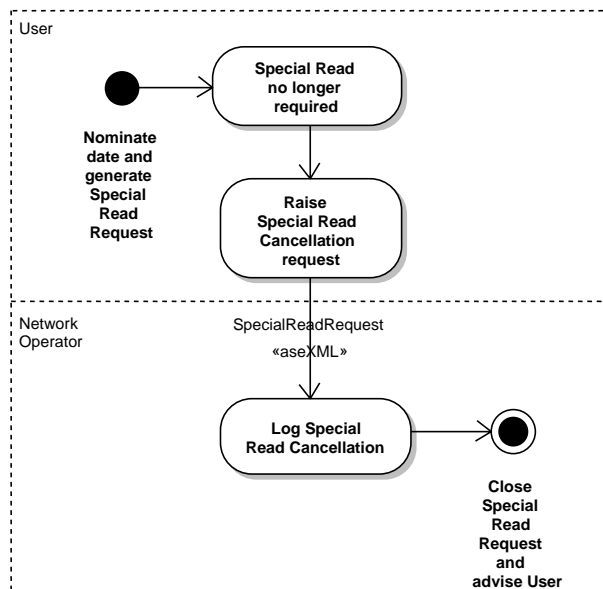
User

Special Read no longer required

Nominate date and generate Special Read Request

Raise Special Read Cancellation request

Network Operator

SpecialReadRequest

«aseXML»

Log Special Read Cancellation

Close Special Read Request and advise User